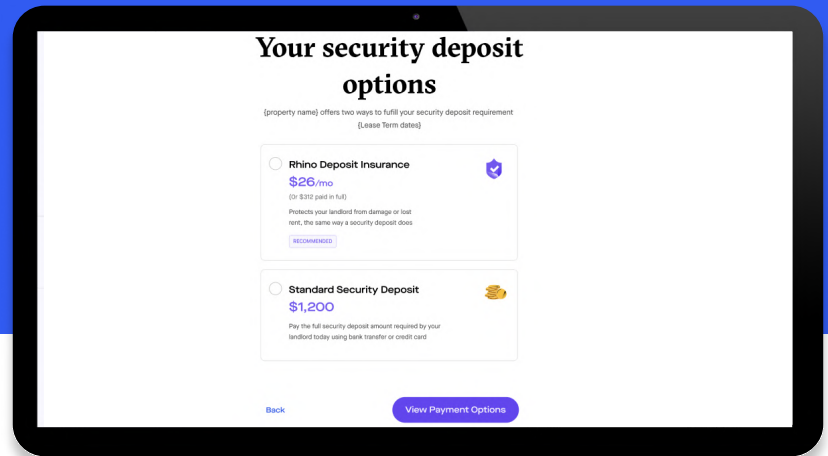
Your security deposit options

{property name} offers two ways to fufill your security deposit requirement {Lease Term dates}

Rhino Deposit Insurance
$26/mo
(Or $312 paid in full)
Protects your landlord from damage or lost rent, the same way a security deposit does
RECOMMENDED

Standard Security Deposit
$1,200
Pay the full security deposit amount required by your landlord today using bank transfer or credit card

Back
View Payment Options